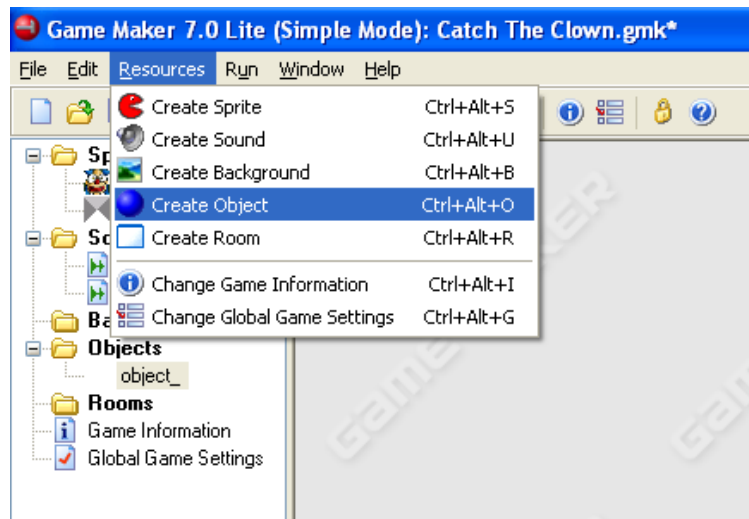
Game Maker 7.0 Lite (Simple Mode): Catch The Clown.gmk*

File Edit Resources Run Window Help

Create Sprite Ctrl+Alt+S
Create Sound Ctrl+Alt+U
Create Background Ctrl+Alt+B
Create Object Ctrl+Alt+O
Create Room Ctrl+Alt+R
Change Game Information Ctrl+Alt+I
Change Global Game Settings Ctrl+Alt+G

Sp
Sc
Ba
Objects
object_
Rooms
Game Information
Global Game Settings

GAME MAKER
GAME
GAME